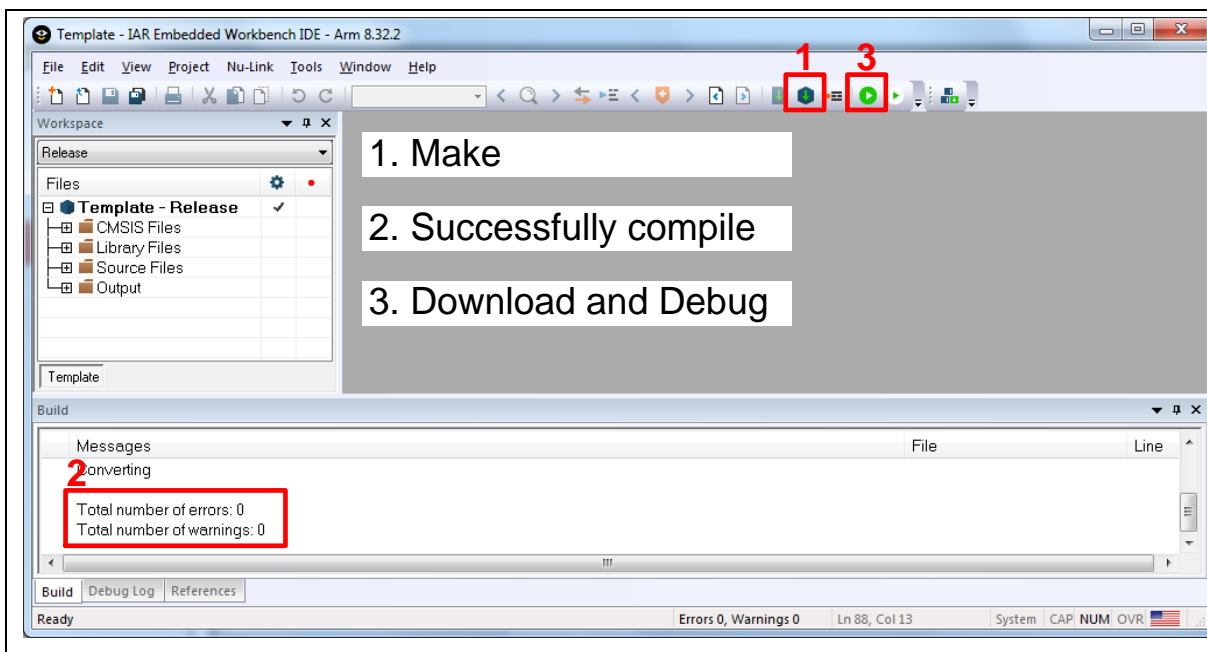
Template - IAR Embedded Workbench IDE - Arm 8.32.2

File Edit View Project Nu-Link Tools Window Help

1 3

Workspace

Release

Files

Template - Release ✓
CMSIS Files
Library Files
Source Files
Output

Template

1. Make

2. Successfully compile

3. Download and Debug

Build

| Messages | File | Line |
|---|---|---|
| Converting | | |
| | | |
| Total number of errors: 0 | | |
| Total number of warnings: 0 | | |

2

Build Debug Log References

Ready Errors 0, Warnings 0 Ln 88, Col 13 System CAP NUM OVR